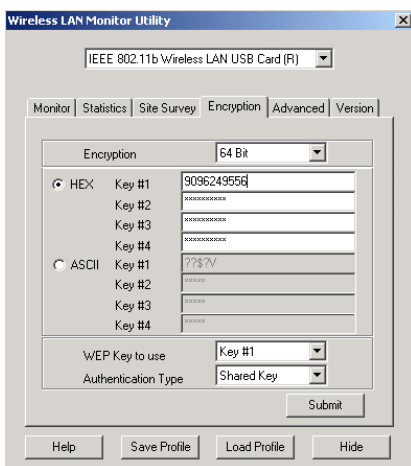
Wireless LAN Monitor Utility

IEEE 802.11b Wireless LAN USB Card (R)

Monitor | Statistics | Site Survey | Encryption | Advanced | Version

Encryption 64 Bit

HEX Key #1 9096249556
Key #2 **********
Key #3 **********
Key #4 **********
ASCII Key #1 ??$?V
Key #2 *****
Key #3 *****
Key #4 *****

WEP Key to use Key #1
Authentication Type Shared Key

Submit

Help Save Profile Load Profile Hide